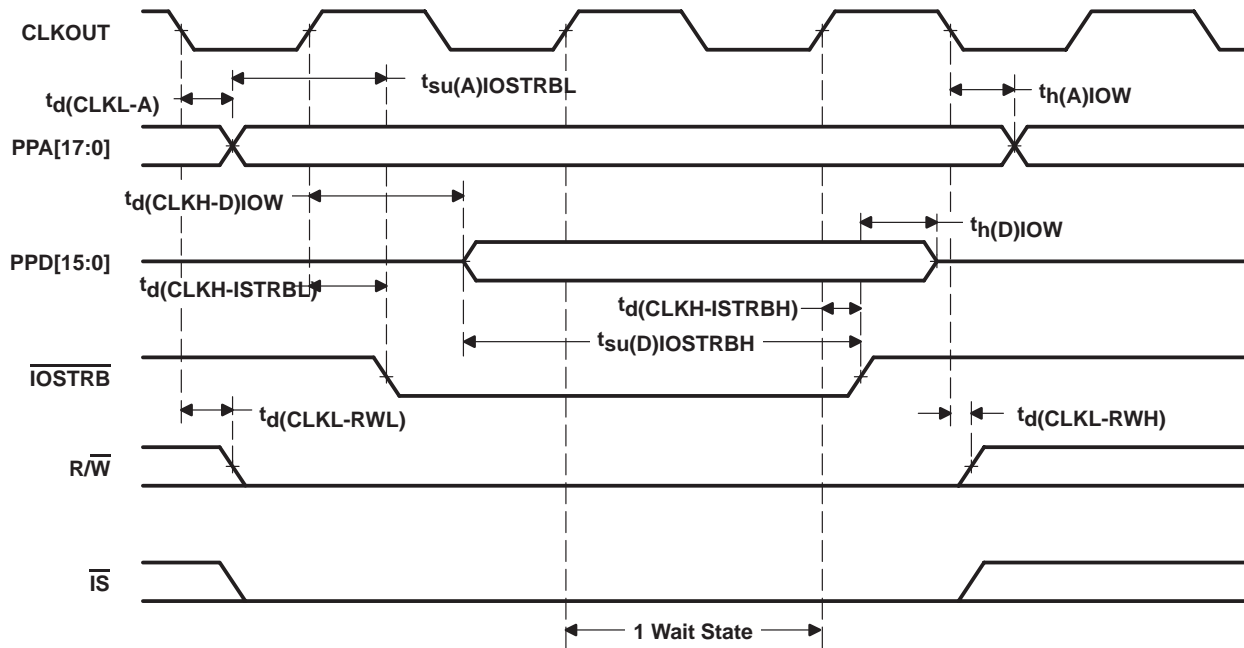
CLKOUT

$t_{su(A)IOSTRBL}$

$t_{d(CLKL-A)}$

$t_{h(A)IOW}$

PPA[17:0]

$t_{d(CLKH-D)IOW}$

$t_{h(D)IOW}$

PPD[15:0]

$t_{d(CLKH-ISTRBL)}$

$t_{d(CLKH-ISTRBH)}$

$t_{su(D)IOSTRBH}$

$\overline{IOSTRB}$

$t_{d(CLKL-RWL)}$

$t_{d(CLKL-RWH)}$

$R/\overline{W}$

$\overline{IS}$

1 Wait State